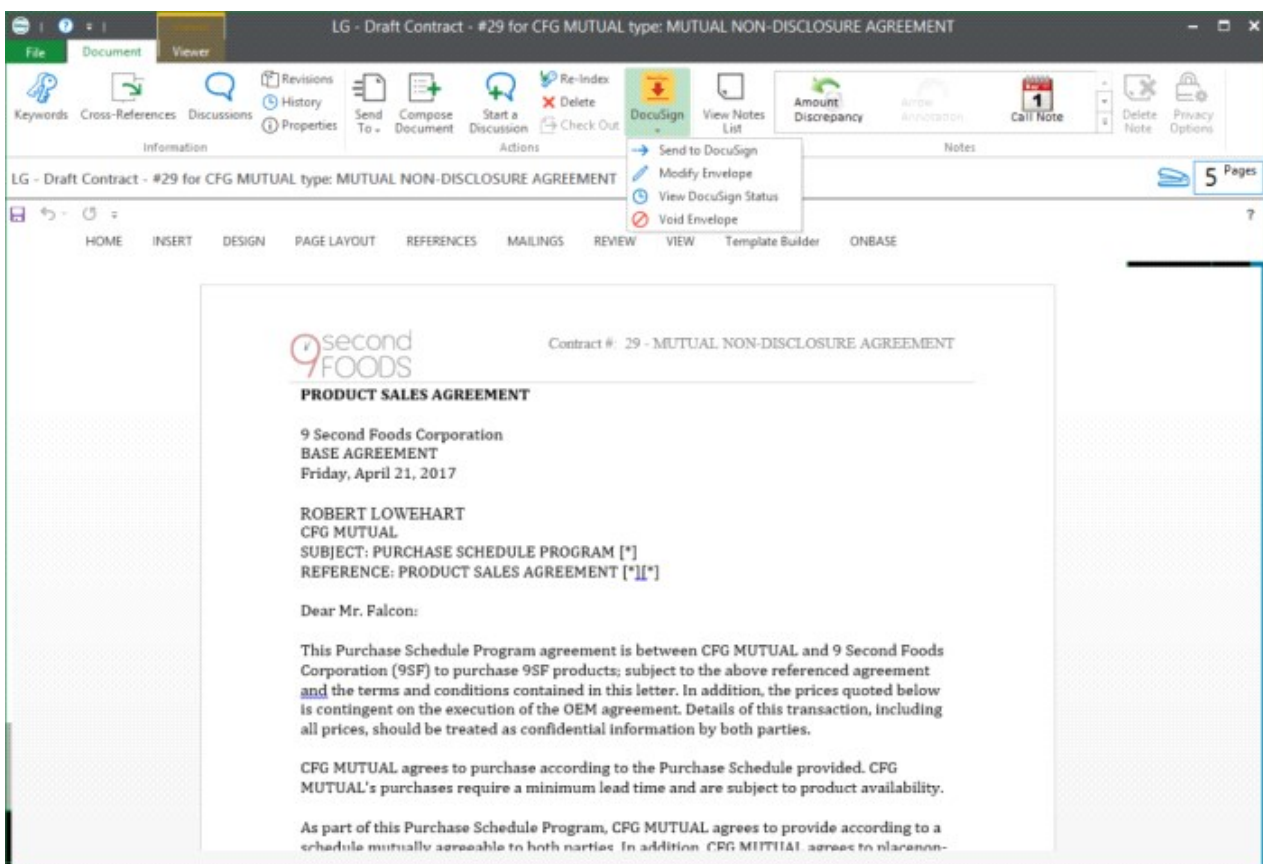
File Document Viewer

LG - Draft Contract - #29 for CFG MUTUAL type: MUTUAL NON-DISCLOSURE AGREEMENT

Keywords Cross-References Discussions Revisions History Properties Information

Send To Compose Document Start a Discussion Re-Index Delete Check Out Actions

DocuSign View Notes List Amount Discrepancy Arrow Annotation Call Note Delete Note Privacy Options Notes

Send to DocuSign
Modify Envelope
View DocuSign Status
Void Envelope

LG - Draft Contract - #29 for CFG MUTUAL type: MUTUAL NON-DISCLOSURE AGREEMENT

5 Pages

?

HOME INSERT DESIGN PAGE LAYOUT REFERENCES MAILINGS REVIEW VIEW Template Builder ONBASE

9second FOODS

Contract #: 29 - MUTUAL NON-DISCLOSURE AGREEMENT

PRODUCT SALES AGREEMENT

9 Second Foods Corporation
BASE AGREEMENT
Friday, April 21, 2017

ROBERT LOWEHART
CFG MUTUAL
SUBJECT: PURCHASE SCHEDULE PROGRAM [*]
REFERENCE: PRODUCT SALES AGREEMENT [*][*]

Dear Mr. Falcon:

This Purchase Schedule Program agreement is between CFG MUTUAL and 9 Second Foods Corporation (9SF) to purchase 9SF products; subject to the above referenced agreement and the terms and conditions contained in this letter. In addition, the prices quoted below is contingent on the execution of the OEM agreement. Details of this transaction, including all prices, should be treated as confidential information by both parties.

CFG MUTUAL agrees to purchase according to the Purchase Schedule provided. CFG MUTUAL's purchases require a minimum lead time and are subject to product availability.

As part of this Purchase Schedule Program, CFG MUTUAL agrees to provide according to a schedule mutually agreeable to both parties. In addition, CFG MUTUAL agrees to placenon-